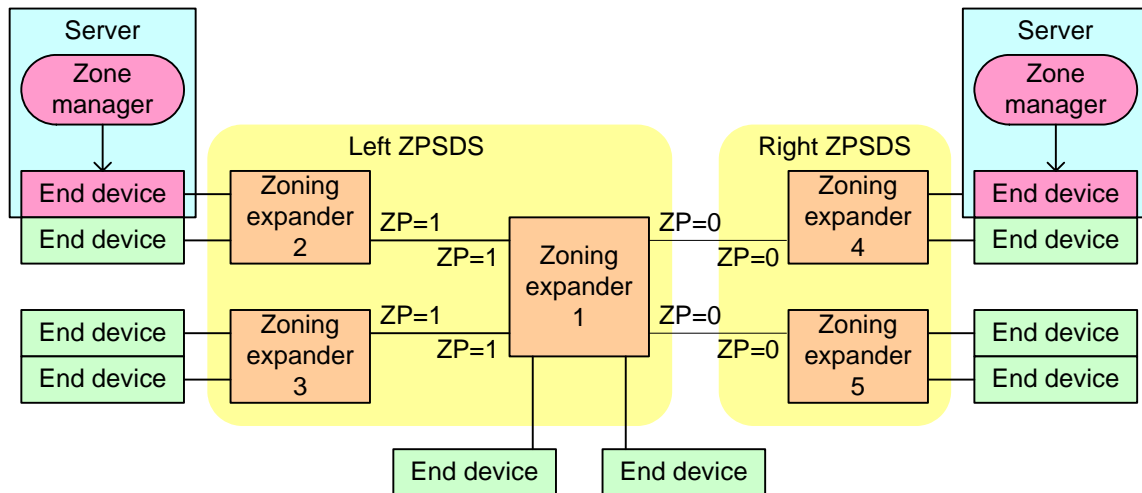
Server

Zone manager

End device

End device

Left ZPSDS

Zoning expander 2

ZP=1

ZP=1

Zoning expander 1

ZP=0

ZP=0

Right ZPSDS

Zoning expander 4

Server

Zone manager

End device

End device

End device

End device

Zoning expander 3

ZP=1

ZP=1

ZP=0

ZP=0

Zoning expander 5

End device

End device

End device

End device